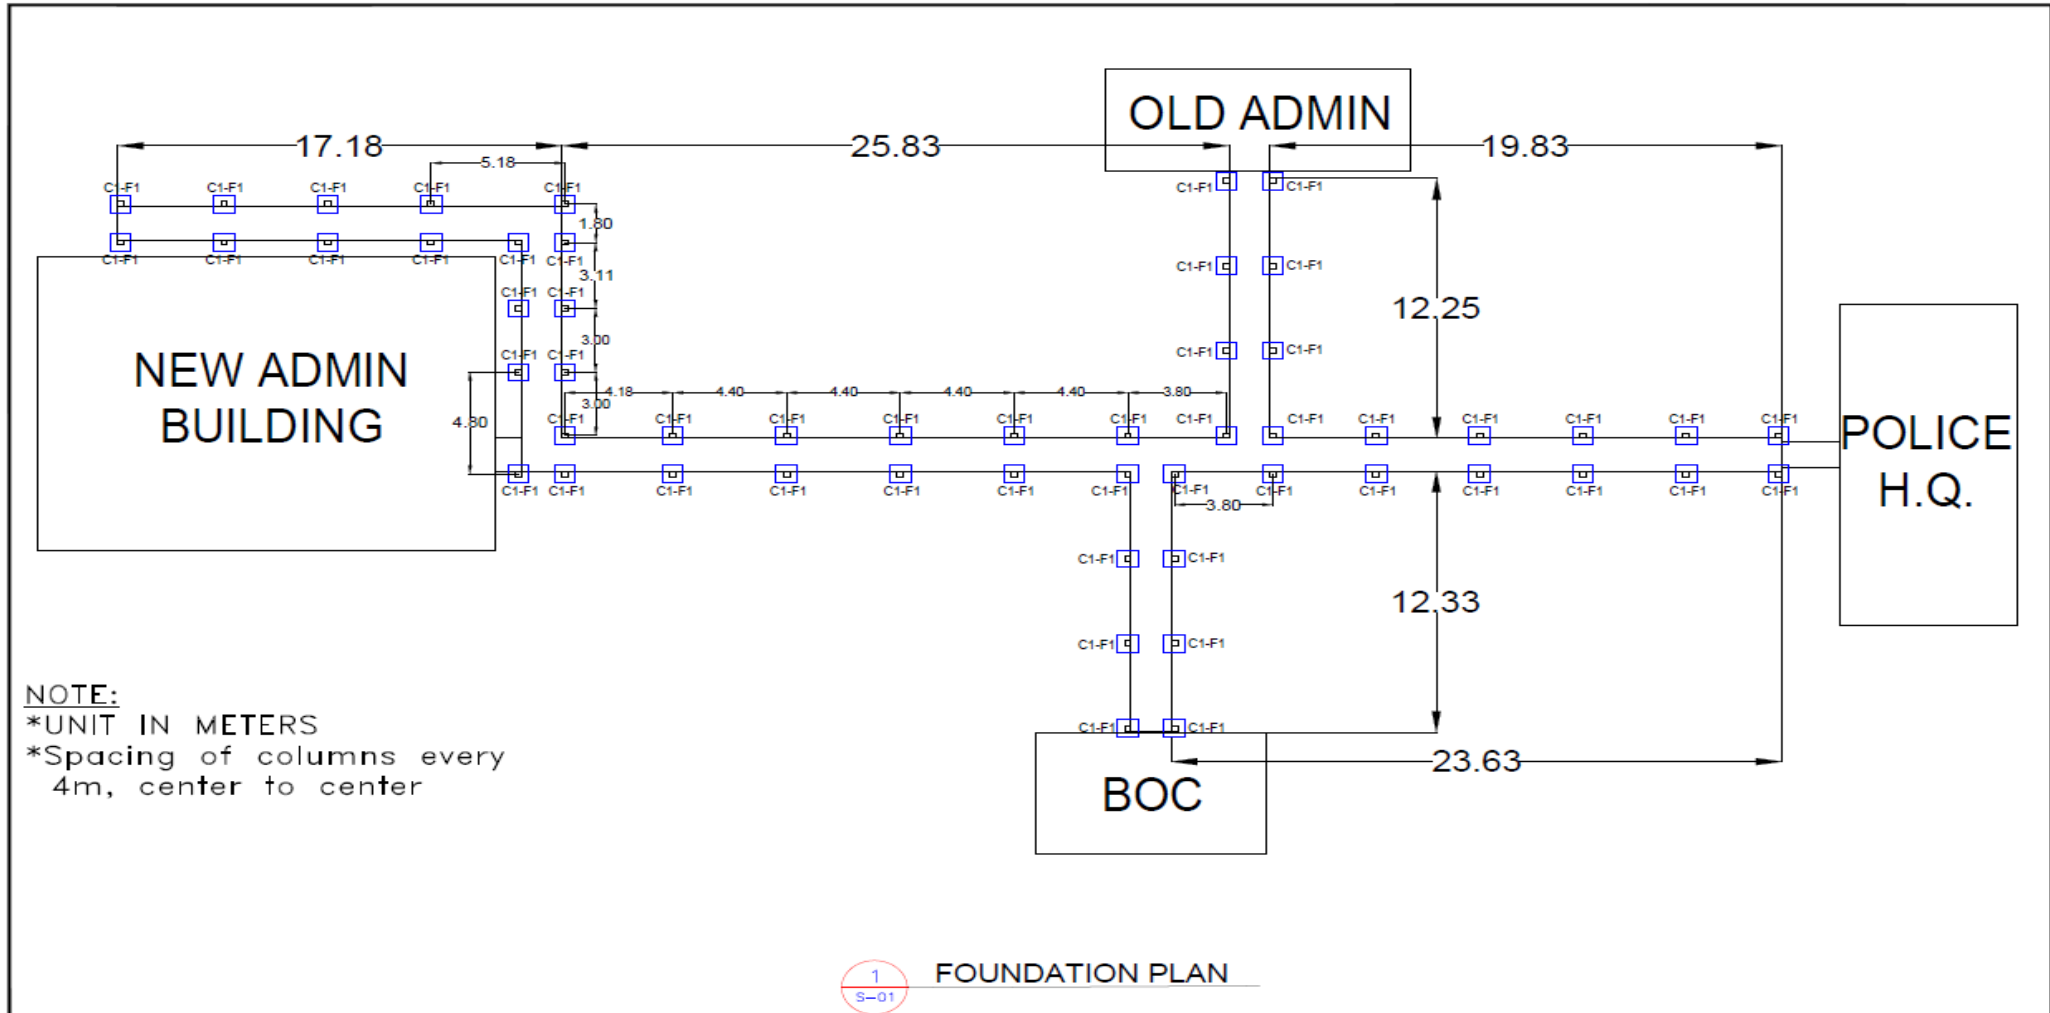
OLD ADMIN

17.18
5.18
25.83
19.83

C1-F1 C1-F1 C1-F1 C1-F1 C1-F1
1.80
C1-F1 C1-F1 C1-F1 C1-F1 C1-F1 C1-F1
3.11
C1-F1 C1-F1
3.00
C1-F1 C1-F1
4.18 4.40 4.40 4.40 4.40 3.80
3.00
4.80

C1-F1 C1-F1
C1-F1 C1-F1
C1-F1 C1-F1
C1-F1 C1-F1

12.25

NEW ADMIN BUILDING

C1-F1 C1-F1 C1-F1 C1-F1 C1-F1 C1-F1 C1-F1 C1-F1 C1-F1 C1-F1 C1-F1 C1-F1 C1-F1 C1-F1

C1-F1 C1-F1 C1-F1 C1-F1 C1-F1 C1-F1 C1-F1 C1-F1 C1-F1 C1-F1 C1-F1 C1-F1 C1-F1 C1-F1 C1-F1

3.80

POLICE H.Q.

C1-F1 C1-F1
C1-F1 C1-F1
C1-F1 C1-F1

12.33

23.63

BOC

NOTE:
*UNIT IN METERS
*Spacing of columns every 4m, center to center

1
S-01
FOUNDATION PLAN